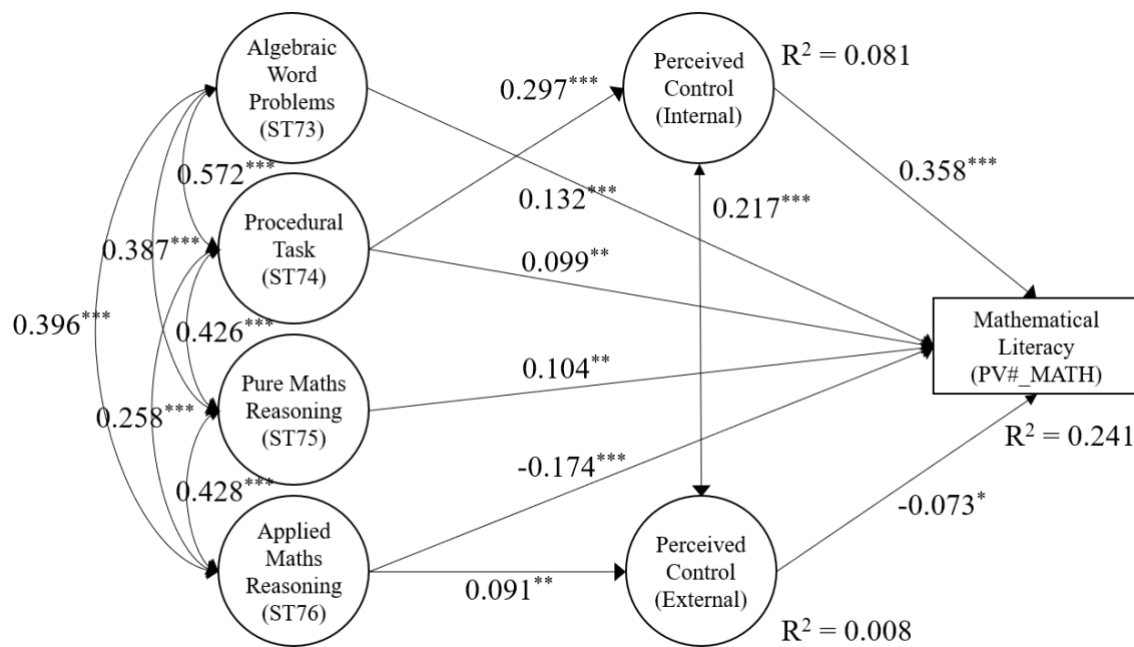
Algebraic Word Problems (ST73)

Procedural Task (ST74)

Pure Maths Reasoning (ST75)

Applied Maths Reasoning (ST76)

Perceived Control (Internal)

Perceived Control (External)

Mathematical Literacy (PV#_MATH)

$R^2 = 0.081$

$R^2 = 0.241$

$R^2 = 0.008$

$0.297^{***}$

$0.358^{***}$

$0.572^{***}$

$0.132^{***}$

$0.217^{***}$

$0.387^{***}$

$0.099^{**}$

$0.396^{***}$

$0.426^{***}$

$0.104^{**}$

$0.258^{***}$

$-0.174^{***}$

$0.428^{***}$

$-0.073^{*}$

$0.091^{**}$